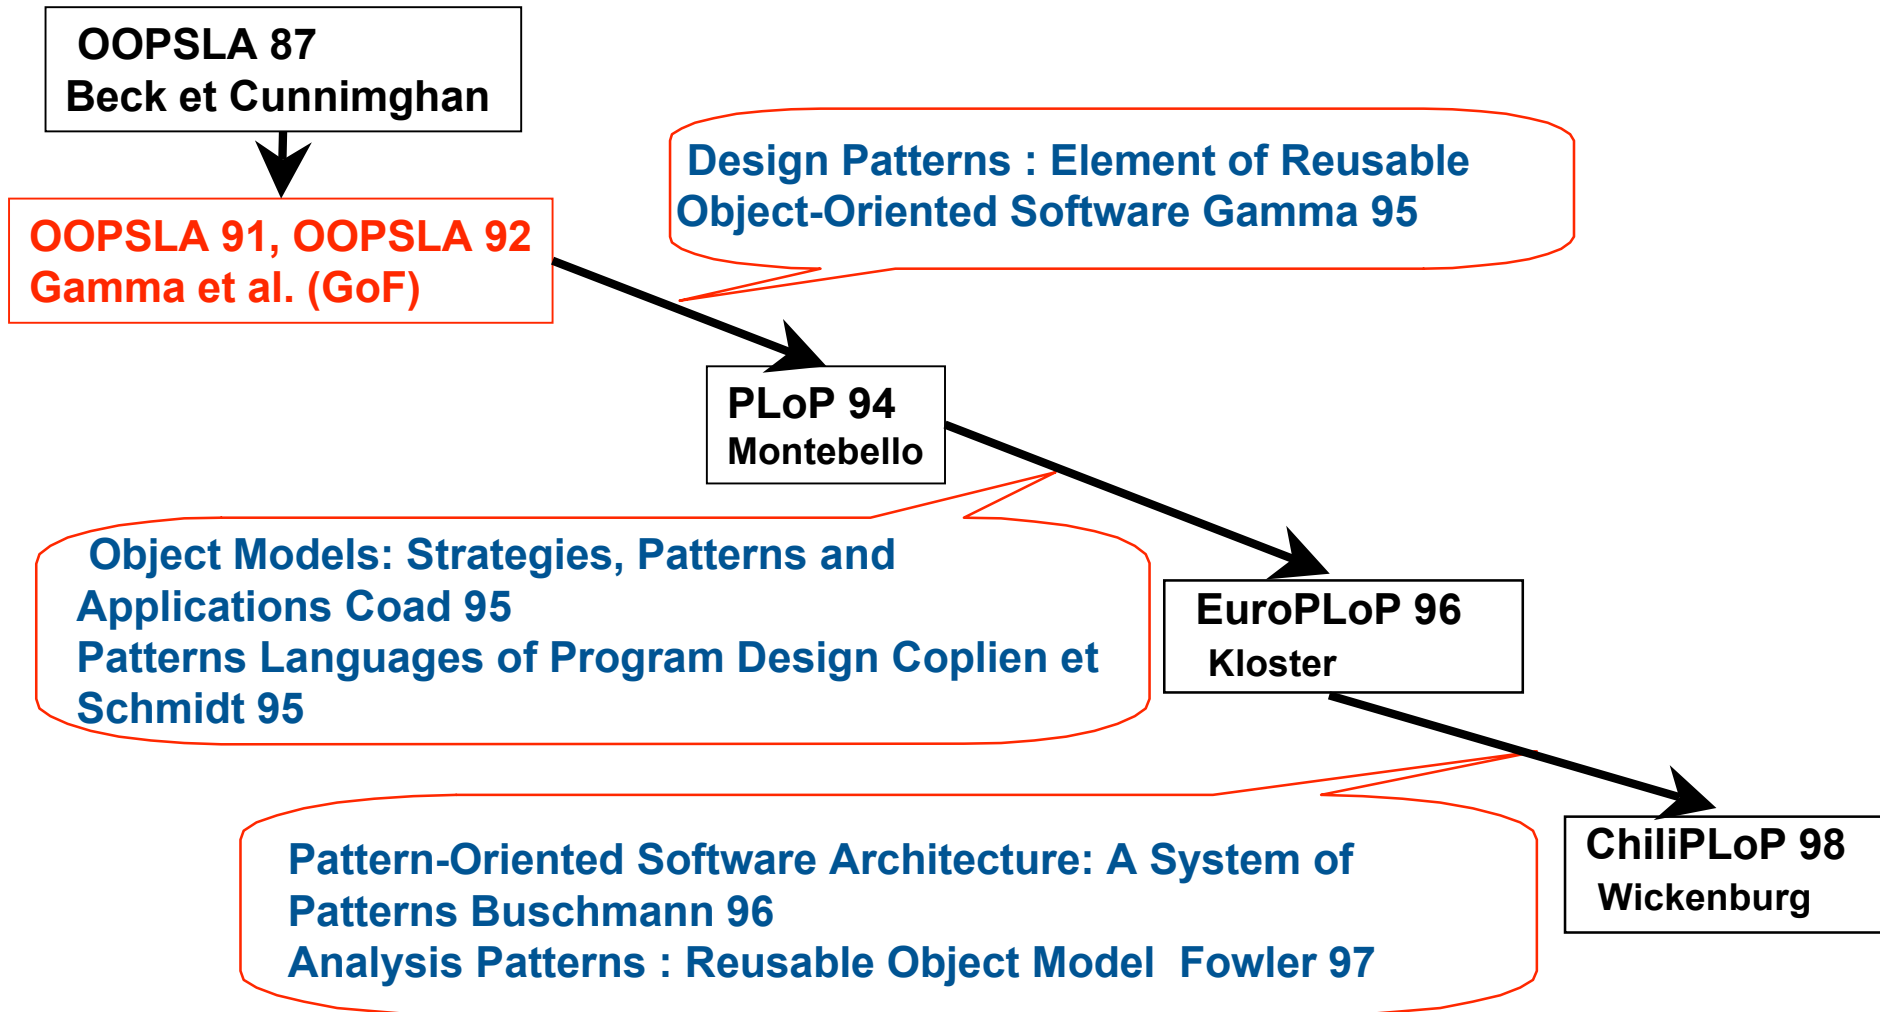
OOPSLA 87
Beck et Cunnimghan

OOPSLA 91, OOPSLA 92
Gamma et al. (GoF)

Design Patterns : Element of Reusable Object-Oriented Software Gamma 95

PLoP 94
Montebello

Object Models: Strategies, Patterns and Applications Coad 95
Patterns Languages of Program Design Coplien et Schmidt 95

EuroPLoP 96
Kloster

Pattern-Oriented Software Architecture: A System of Patterns Buschmann 96
Analysis Patterns : Reusable Object Model Fowler 97

ChiliPLoP 98
Wickenburg